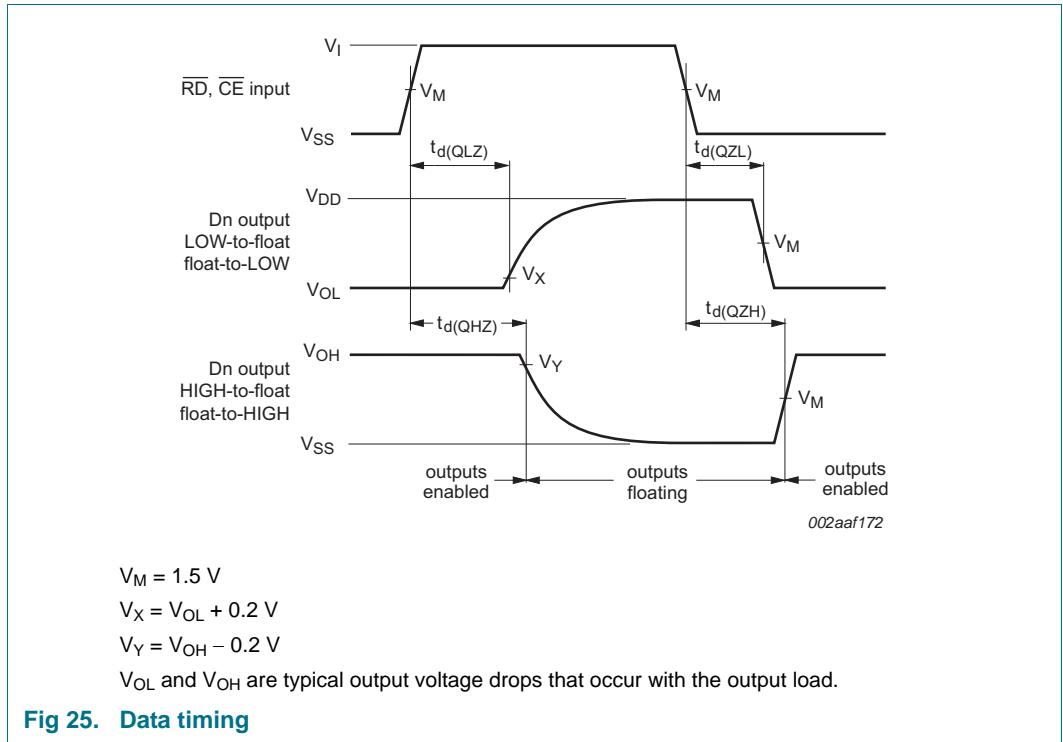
$V_I$

$\overline{RD}$, $\overline{CE}$ input

$V_M$

$V_M$

$V_{SS}$

$t_{d(QLZ)}$

$t_{d(QZL)}$

$V_{DD}$

Dn output LOW-to-float float-to-LOW

$V_M$

$V_X$

$V_{OL}$

$t_{d(QHZ)}$

$t_{d(QZH)}$

$V_{OH}$

Dn output HIGH-to-float float-to-HIGH

$V_Y$

$V_M$

$V_{SS}$

outputs enabled

outputs floating

outputs enabled

002aaf172

$V_M = 1.5$ V

$V_X = V_{OL} + 0.2$ V

$V_Y = V_{OH} - 0.2$ V

$V_{OL}$ and $V_{OH}$ are typical output voltage drops that occur with the output load.

Fig 25. Data timing